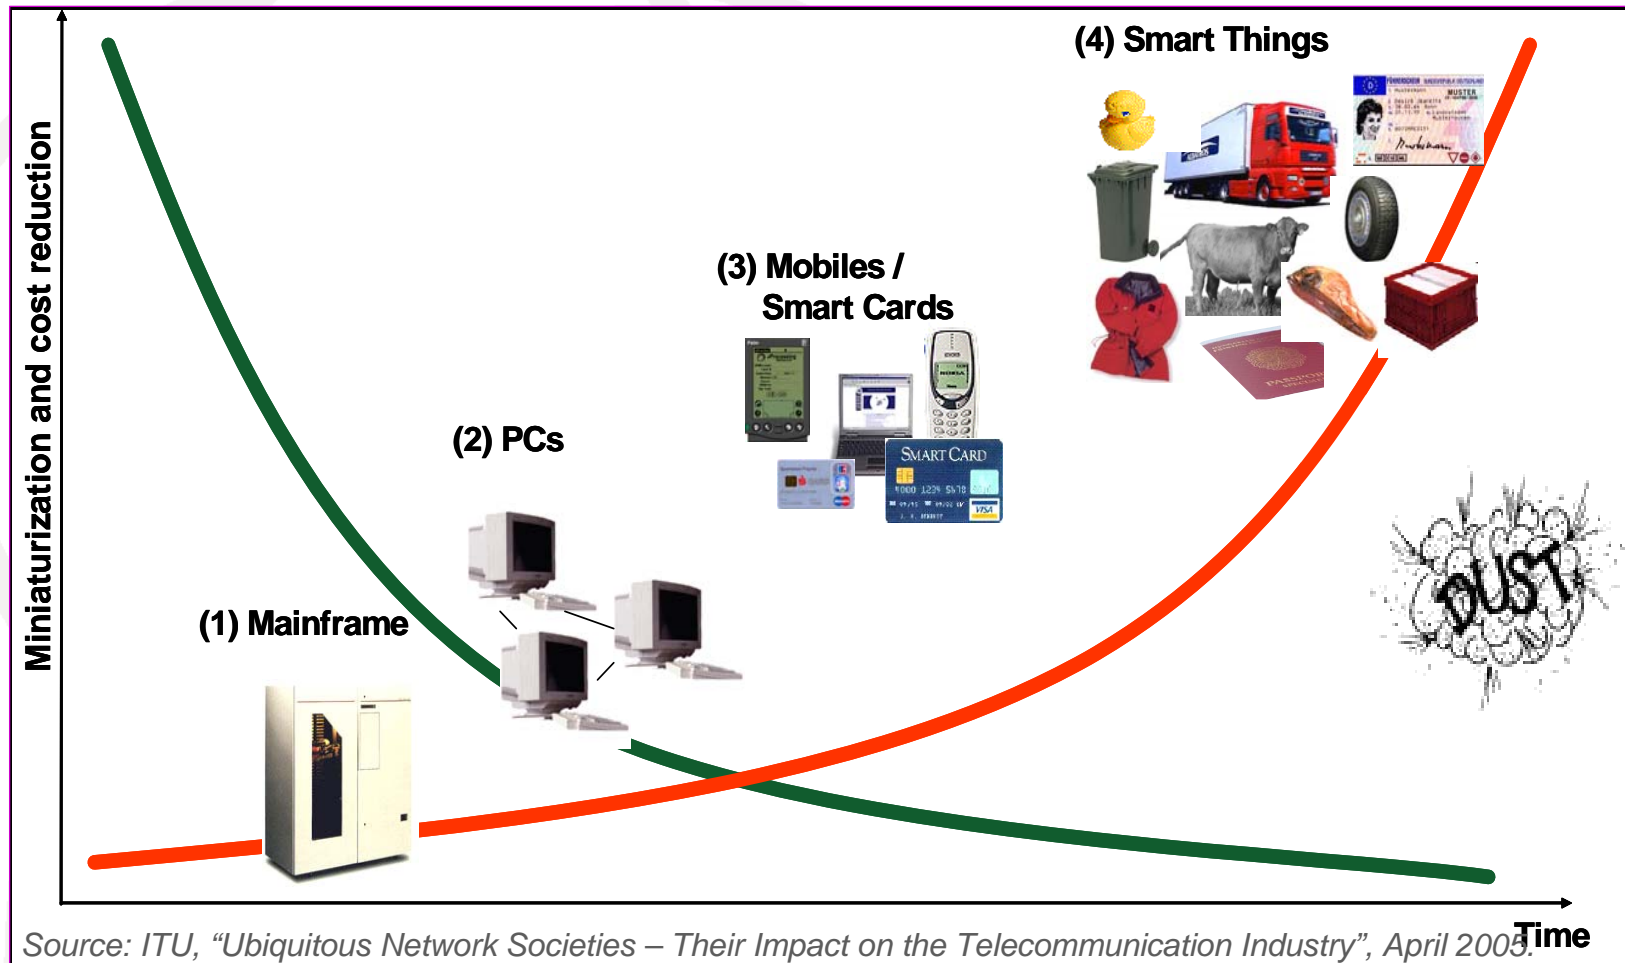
Miniaturization and cost reduction

(4) Smart Things

(3) Mobiles /
Smart Cards

SMART CARD

1000 1234 5678

VISA

(2) PCs

(1) Mainframe

DUST

Time

Source: ITU, “Ubiquitous Network Societies – Their Impact on the Telecommunication Industry”, April 2005.